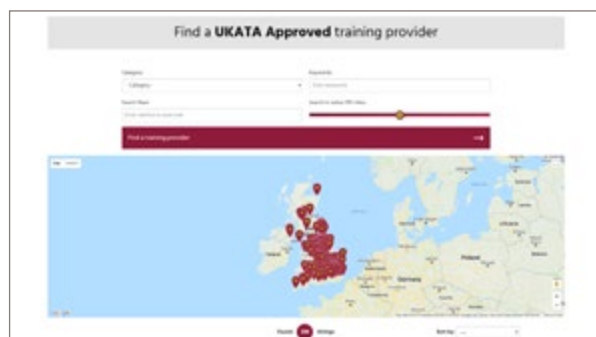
Find a **UKATA Approved** training provider

Category

Category

Keywords

Enter keywords

Search Near

Enter address or postcode

Search in radius 200 miles

Find a training provider

Map Satellite

Germany

Poland

Google

Found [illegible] listings

Sort by